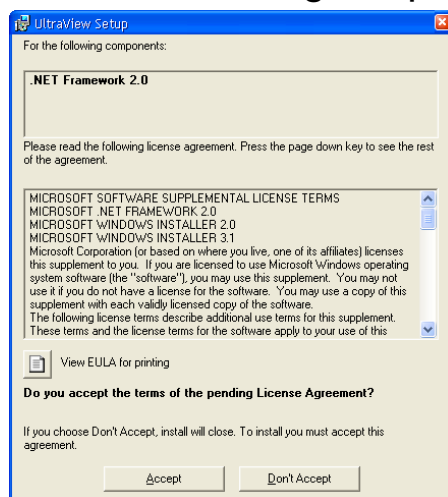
UltraView Setup

For the following components:

.NET Framework 2.0

Please read the following license agreement. Press the page down key to see the rest of the agreement.

MICROSOFT SOFTWARE SUPPLEMENTAL LICENSE TERMS
MICROSOFT .NET FRAMEWORK 2.0
MICROSOFT WINDOWS INSTALLER 2.0
MICROSOFT WINDOWS INSTALLER 3.1
Microsoft Corporation (or based on where you live, one of its affiliates) licenses this supplement to you. If you are licensed to use Microsoft Windows operating system software (the "software"), you may use this supplement. You may not use it if you do not have a license for the software. You may use a copy of this supplement with each validly licensed copy of the software.
The following license terms describe additional use terms for this supplement. These terms and the license terms for the software apply to your use of this

View EULA for printing

Do you accept the terms of the pending License Agreement?

If you choose Don't Accept, install will close. To install you must accept this agreement.

Accept

Don't Accept